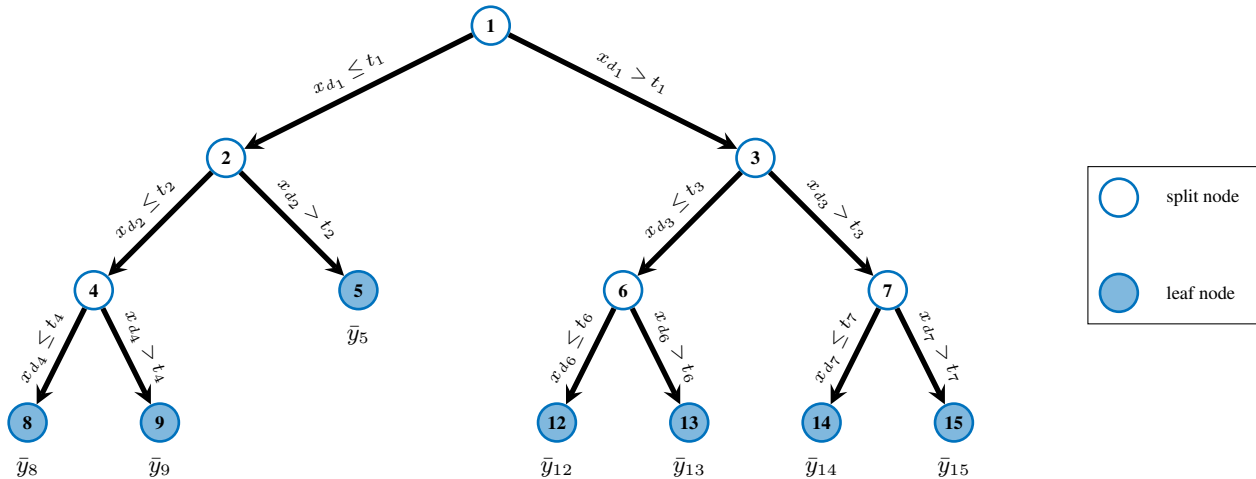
1

$x_{d_1} \leq t_1$

$x_{d_1} > t_1$

2

3

$x_{d_2} \leq t_2$

$x_{d_2} > t_2$

$x_{d_3} \leq t_3$

$x_{d_3} > t_3$

4

5

$\bar{y}_5$

6

7

$x_{d_4} \leq t_4$

$x_{d_4} > t_4$

$x_{d_6} \leq t_6$

$x_{d_6} > t_6$

$x_{d_7} \leq t_7$

$x_{d_7} > t_7$

8

9

12

13

14

15

$\bar{y}_8$

$\bar{y}_9$

$\bar{y}_{12}$

$\bar{y}_{13}$

$\bar{y}_{14}$

$\bar{y}_{15}$

split node

leaf node